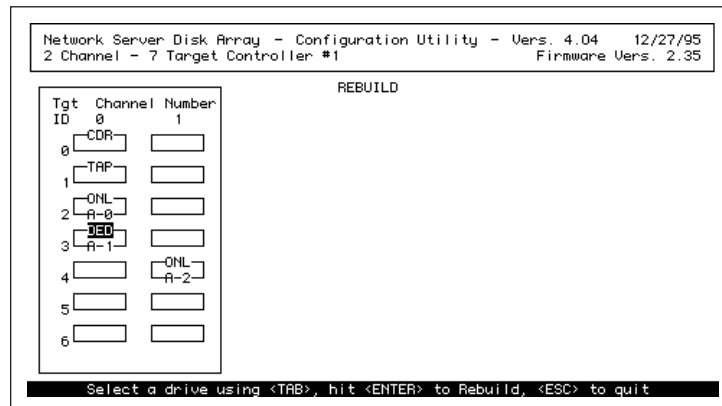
Network Server Disk Array - Configuration Utility - Vers. 4.04 12/27/95
2 Channel - 7 Target Controller #1 Firmware Vers. 2.35

REBUILD

Tgt ID Channel 0 Number 1

0 CDR
1 TAP
2 ONL A-0
3 DED A-1
4 ONL A-2
5
6

Select a drive using <TAB>, hit <ENTER> to Rebuild, <ESC> to quit